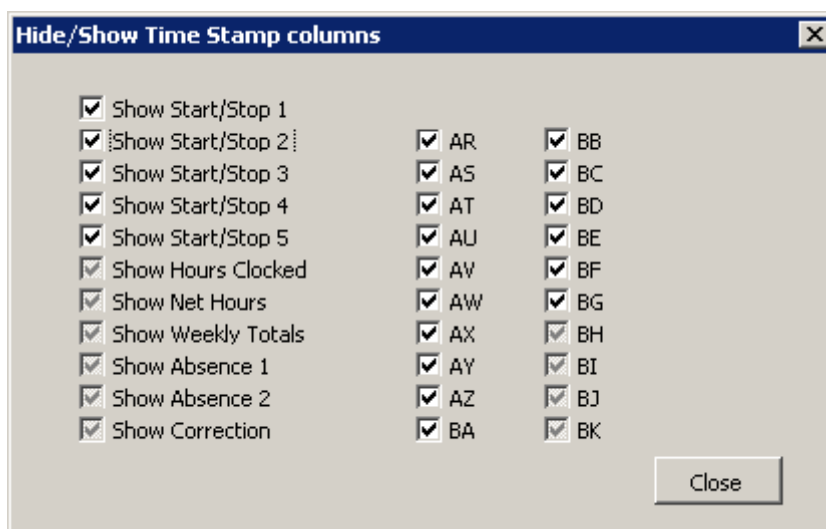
Hide/Show Time Stamp columns

Show Start/Stop 1
Show Start/Stop 2
Show Start/Stop 3
Show Start/Stop 4
Show Start/Stop 5
Show Hours Clocked
Show Net Hours
Show Weekly Totals
Show Absence 1
Show Absence 2
Show Correction

AR
AS
AT
AU
AV
AW
AX
AY
AZ
BA

BB
BC
BD
BE
BF
BG
BH
BI
BJ
BK

Close